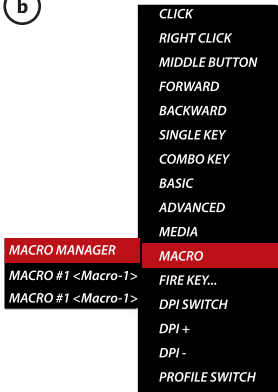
b

CLICK
RIGHT CLICK
MIDDLE BUTTON
FORWARD
BACKWARD
SINGLE KEY
COMBO KEY
BASIC
ADVANCED
MEDIA
MACRO
FIRE KEY...
DPI SWITCH
DPI +
DPI -
PROFILE SWITCH

MACRO MANAGER
MACRO #1 <Macro-1>
MACRO #1 <Macro-1>